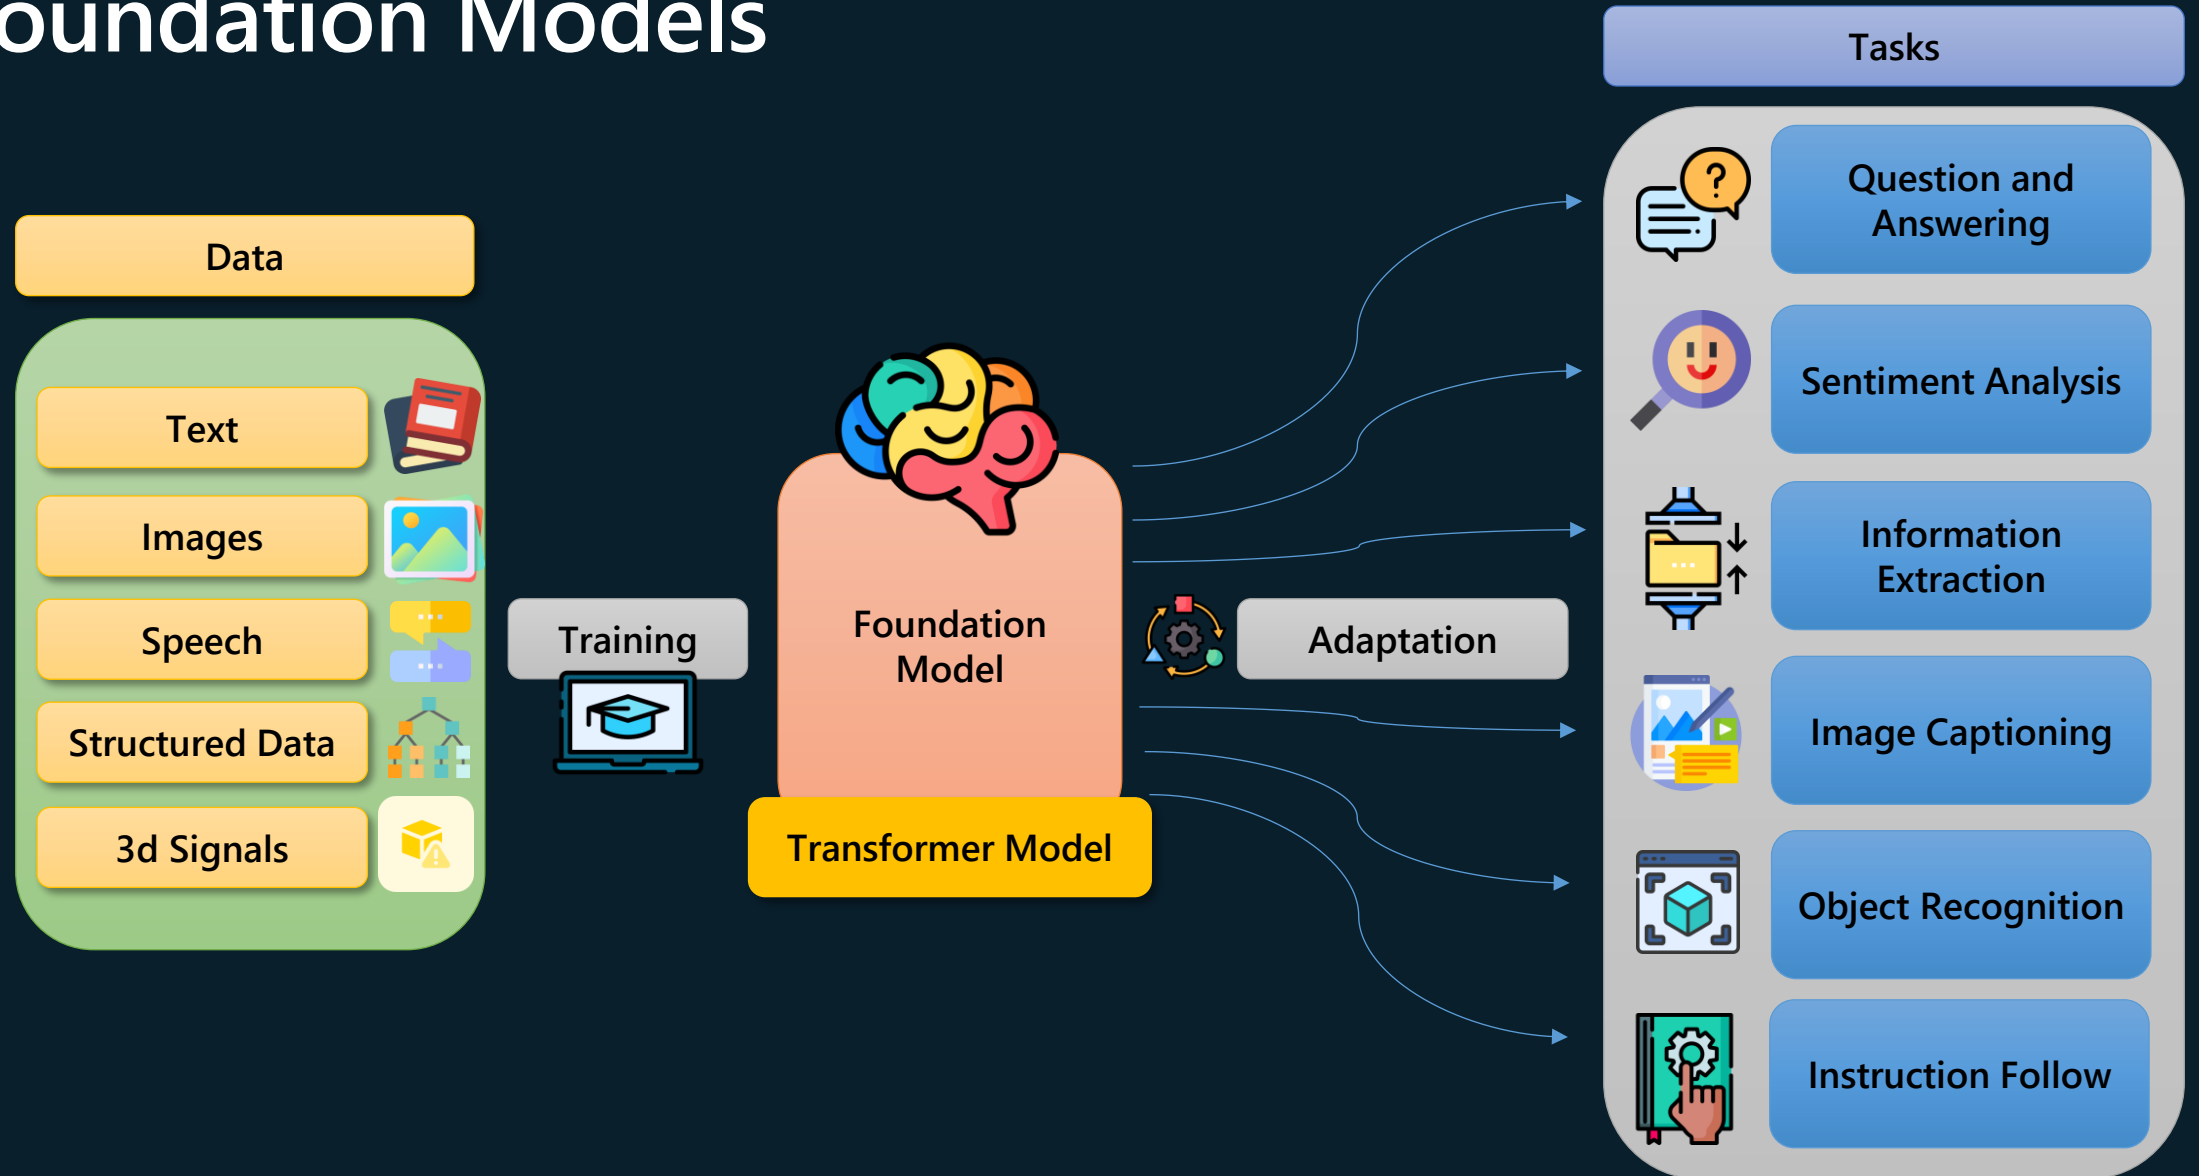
oundation Models

Data

Text

Images

Speech

Structured Data

3d Signals

Training

Foundation Model

Transformer Model

Adaptation

Tasks

Question and Answering

Sentiment Analysis

Information Extraction

Image Captioning

Object Recognition

Instruction Follow